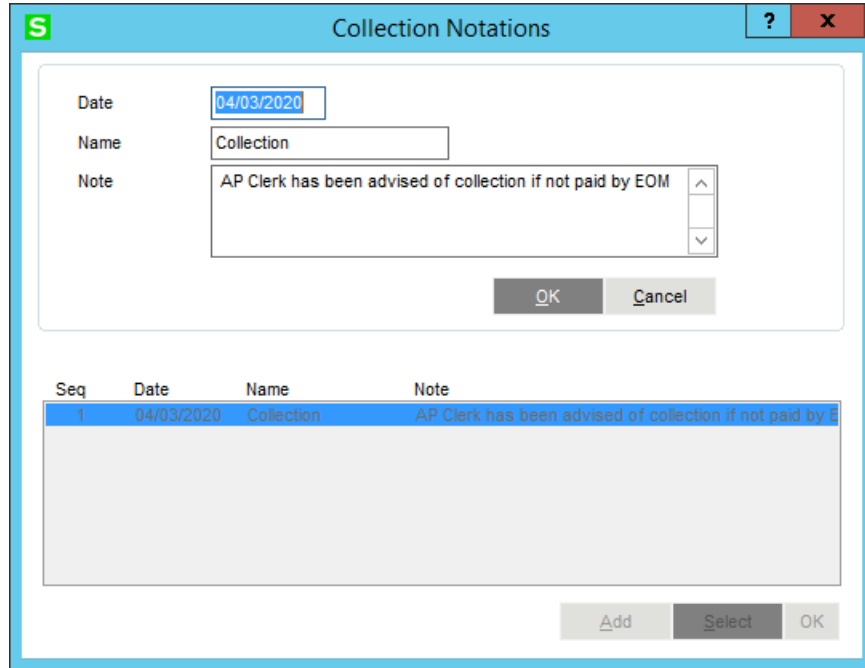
S Collection Notations ? X

Date 04/03/2020

Name Collection

Note AP Clerk has been advised of collection if not paid by EOM

OK Cancel

| Seq | Date | Name | Note |
|---|---|---|---|
| 1 | 04/03/2020 | Collection | AP Clerk has been advised of collection if not paid by E |

Add Select OK